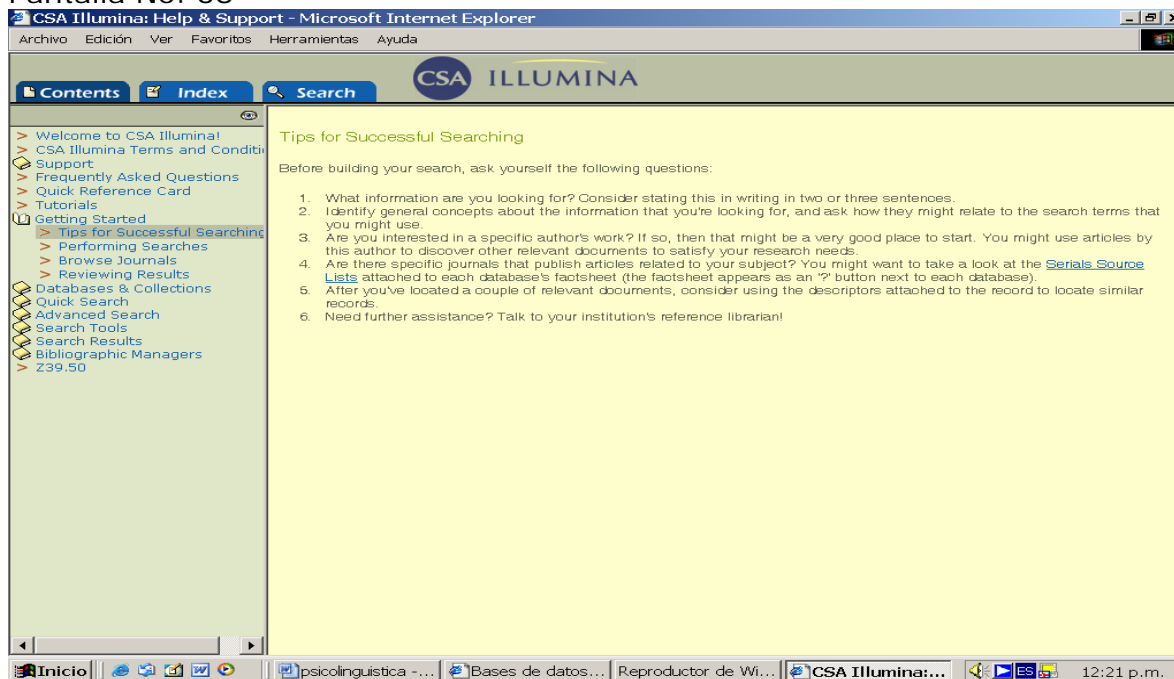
Pantalla No. 50

CSA Illumina: Help & Support - Microsoft Internet Explorer

Archivo Edición Ver Favoritos Herramientas Ayuda

Contents Index Search

CSA ILLUMINA

> Welcome to CSA Illumina!
> CSA Illumina Terms and Conditi
Support
> Frequently Asked Questions
> Quick Reference Card
> Tutorials
Getting Started
> Tips for Successful Searching
> Performing Searches
> Browse Journals
> Reviewing Results
Databases & Collections
Quick Search
Advanced Search
Search Tools
Search Results
Bibliographic Managers
> Z39.50

Tips for Successful Searching

Before building your search, ask yourself the following questions:

1. What information are you looking for? Consider stating this in writing in two or three sentences.
2. Identify general concepts about the information that you're looking for, and ask how they might relate to the search terms that you might use.
3. Are you interested in a specific author's work? If so, then that might be a very good place to start. You might use articles by this author to discover other relevant documents to satisfy your research needs.
4. Are there specific journals that publish articles related to your subject? You might want to take a look at the Serials Source Lists attached to each database's factsheet (the factsheet appears as an '?' button next to each database).
5. After you've located a couple of relevant documents, consider using the descriptors attached to the record to locate similar records.
6. Need further assistance? Talk to your institution's reference librarian!

Inicio | psicolinguistica -... | Bases de datos... | Reproductor de Wi... | CSA Illumina:... | ES | 12:21 p.m.